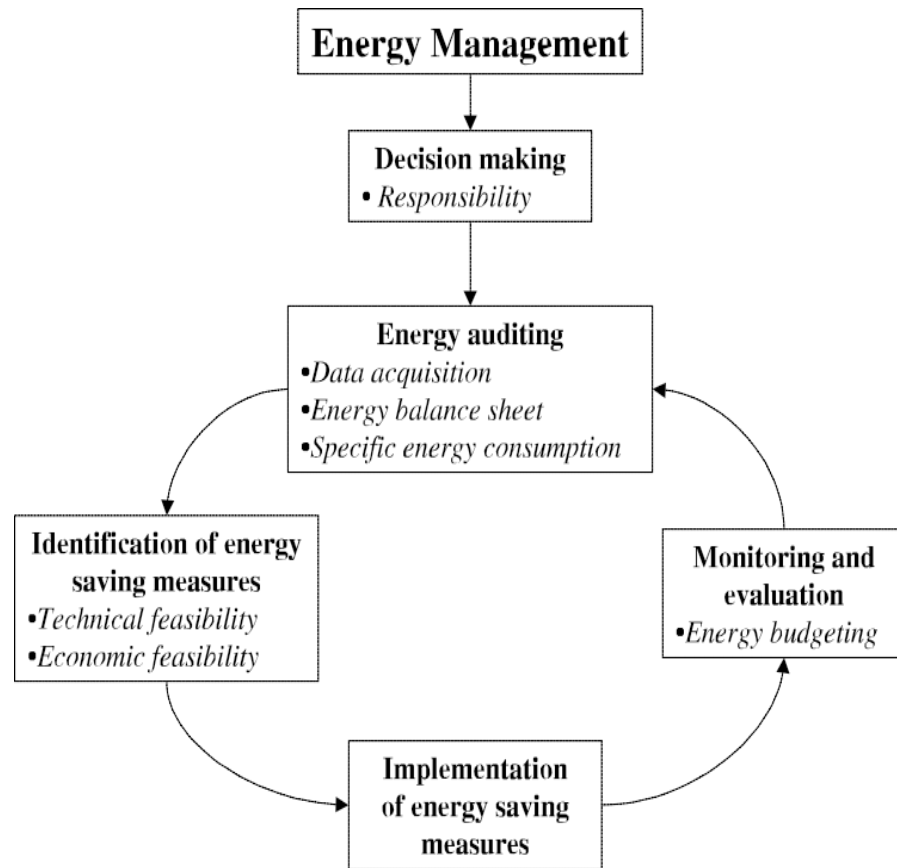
Energy Management

Decision making
• Responsibility

Energy auditing
•Data acquisition
•Energy balance sheet
•Specific energy consumption

Identification of energy saving measures
•Technical feasibility
•Economic feasibility

Implementation of energy saving measures

Monitoring and evaluation
•Energy budgeting